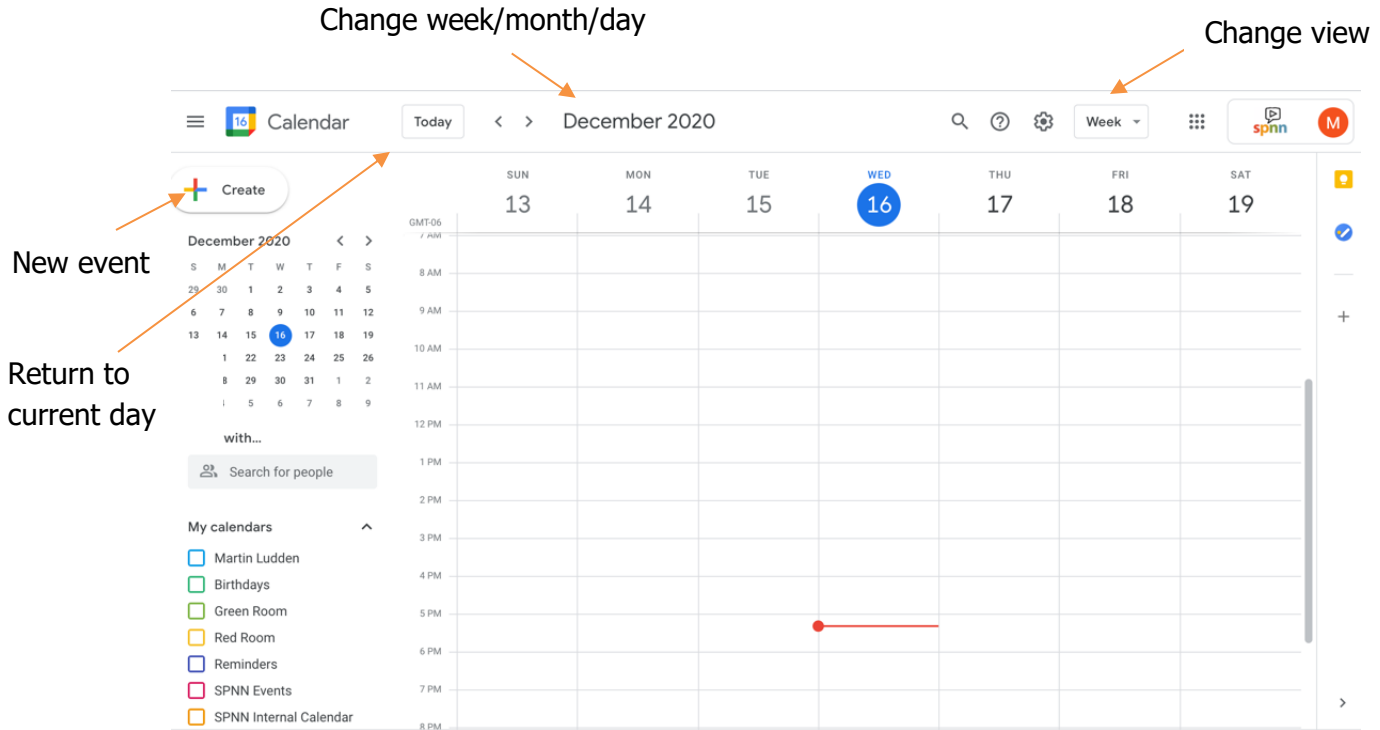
Change week/month/day

Change view

16 Calendar

Today

December 2020

Week

spnn

M

Create

New event

December 2020

| S | M | T | W | T | F | S |
|---|---|---|---|---|---|---|
| 29 | 30 | 1 | 2 | 3 | 4 | 5 |
| 6 | 7 | 8 | 9 | 10 | 11 | 12 |
| 13 | 14 | 15 | 16 | 17 | 18 | 19 |
| | 1 | 22 | 23 | 24 | 25 | 26 |
| | 8 | 29 | 30 | 31 | 1 | 2 |
| | | 5 | 6 | 7 | 8 | 9 |

Return to current day

with...

Search for people

My calendars

Martin Ludden

Birthdays

Green Room

Red Room

Reminders

SPNN Events

SPNN Internal Calendar

SUN 13

MON 14

TUE 15

WED 16

THU 17

FRI 18

SAT 19

GMT-06

7 AM

8 AM

9 AM

10 AM

11 AM

12 PM

1 PM

2 PM

3 PM

4 PM

5 PM

6 PM

7 PM

8 PM